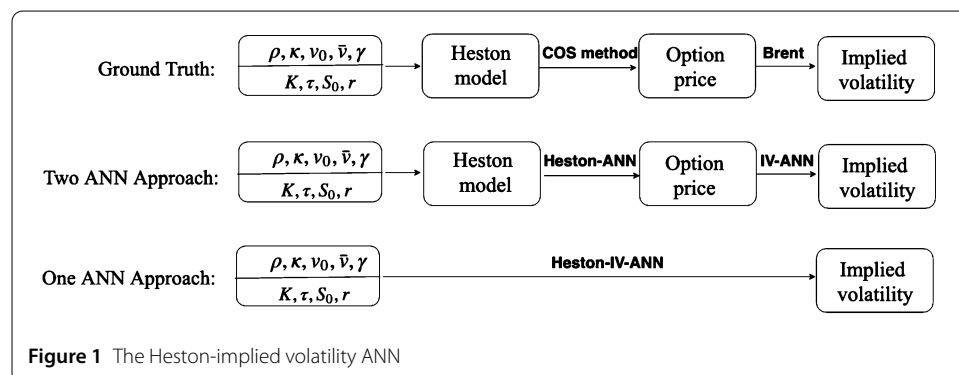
Ground Truth: $\rho, \kappa, v_0, \bar{v}, \gamma$ $K, \tau, S_0, r$ Heston model COS method Option price Brent Implied volatility

Two ANN Approach: $\rho, \kappa, v_0, \bar{v}, \gamma$ $K, \tau, S_0, r$ Heston model Heston-ANN Option price IV-ANN Implied volatility

One ANN Approach: $\rho, \kappa, v_0, \bar{v}, \gamma$ $K, \tau, S_0, r$ Heston-IV-ANN Implied volatility

**Figure 1** The Heston-implied volatility ANN